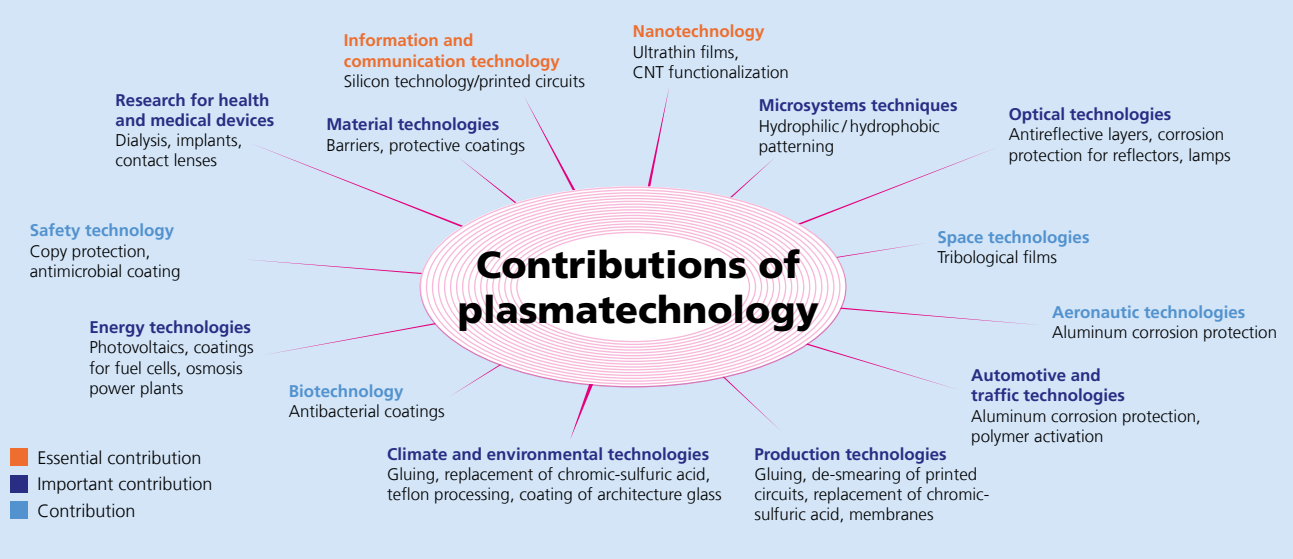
Contributions of plasmatechnology

Information and communication technology
Silicon technology/printed circuits

Nanotechnology
Ultrathin films, CNT functionalization

Research for health and medical devices
Dialysis, implants, contact lenses

Material technologies
Barriers, protective coatings

Microsystems techniques
Hydrophilic / hydrophobic patterning

Optical technologies
Antireflective layers, corrosion protection for reflectors, lamps

Safety technology
Copy protection, antimicrobial coating

Space technologies
Tribological films

Aeronautic technologies
Aluminum corrosion protection

Energy technologies
Photovoltaics, coatings for fuel cells, osmosis power plants

Biotechnology
Antibacterial coatings

Automotive and traffic technologies
Aluminum corrosion protection, polymer activation

Climate and environmental technologies
Gluing, replacement of chromic-sulfuric acid, teflon processing, coating of architecture glass

Production technologies
Gluing, de-smearing of printed circuits, replacement of chromic-sulfuric acid, membranes

Essential contribution
Important contribution
Contribution